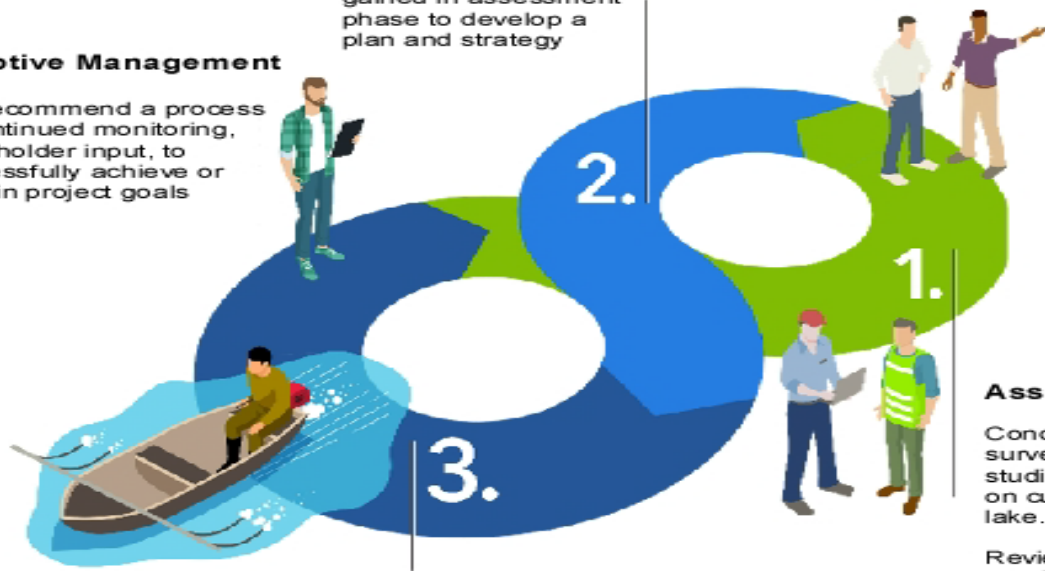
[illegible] phase to develop a plan and strategy

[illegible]ptive Management

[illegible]ecommend a process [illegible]ntinued monitoring, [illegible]holder input, to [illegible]ssfully achieve or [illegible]in project goals

2.

1.

3.

Ass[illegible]

Cond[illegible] surve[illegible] studi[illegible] on cu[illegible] lake.

Revi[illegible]